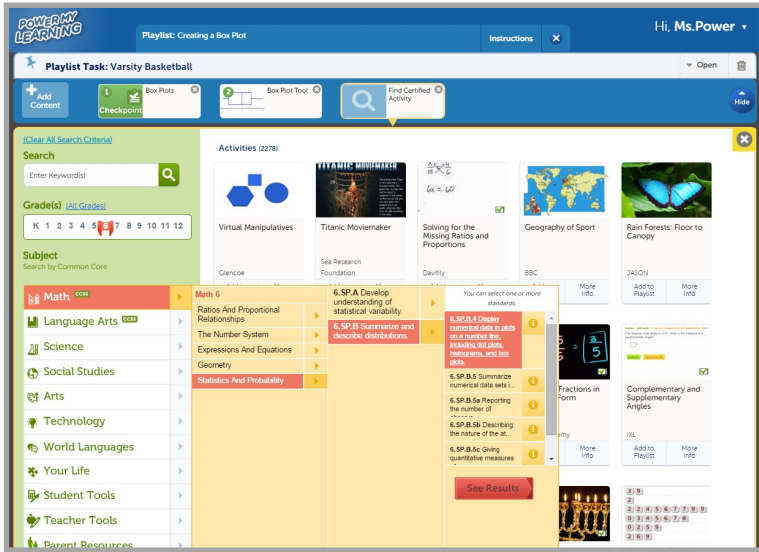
POWER MY LEARNING

Playlist: Creating a Box Plot

Instructions

Hi, Ms.Power

Playlist Task: Varsity Basketball

Open

Add Content

1 Checkpoint

Box Plots

2 Box Plot Tool

Find Certified Activity

Hide

[Clear All Search Criteria]

Search

Enter Keyword(s)

Grade(s) [All Grades]

K 1 2 3 4 5 6 7 8 9 10 11 12

Subject

Search by Common Core

Activities (2278)

Virtual Manipulatives

Glencoe

Titanic Moviemaker

Sea Research Foundation

Solving for the Missing Ratios and Proportions

Davitily

Geography of Sport

BBC

More Info

Rain Forests: Floor to Canopy

JASON

Add to Playlist

More Info

Math CCSS

Language Arts CCSS

Science

Social Studies

Arts

Technology

World Languages

Your Life

Student Tools

Teacher Tools

Parent Resources

Math 6

Ratios And Proportional Relationships

The Number System

Expressions And Equations

Geometry

Statistics And Probability

6.SP.A Develop understanding of statistical variability.

6.SP.B Summarize and describe distributions.

You can select one or more standards.

6.SP.B.4 Display numerical data in plots on a number line, including dot plots, histograms, and box plots.

6.SP.B.5 Summarize numerical data sets i...

6.SP.B.5a Reporting the number of observ...

6.SP.B.5b Describing the nature of the at...

6.SP.B.5c Giving quantitative measures of...

See Results

Fractions in Form

my

More Info

Complementary and Supplementary Angles

IXL

Add to Playlist

More Info